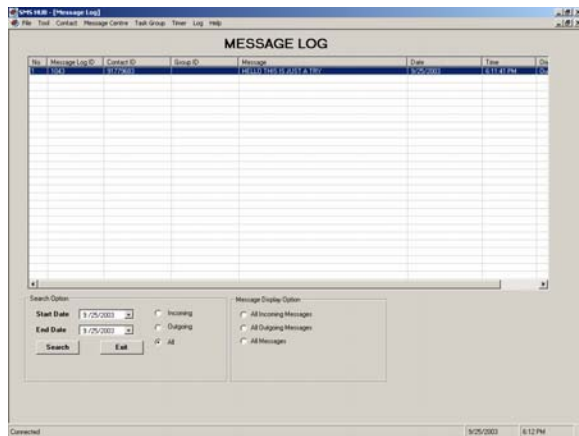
SMS HUB - [Message Log]

File Tool Contact Message Centre Task Group Timer Log Help

MESSAGE LOG

| No | Message Log ID | Contact ID | Group ID | Message | Date | Time | Ou |
|---|---|---|---|---|---|---|---|
| 1 | 1043 | 91779683 | | HELLO THIS IS JUST A TRY | 9/25/2003 | 6:11:41 PM | Ou |

Search Option

Start Date 9/25/2003

End Date 9/25/2003

Incoming

Outgoing

All

Search

Exit

Message Display Option

All Incoming Messages

All Outgoing Messages

All Messages

Connected

9/25/2003

6:12 PM